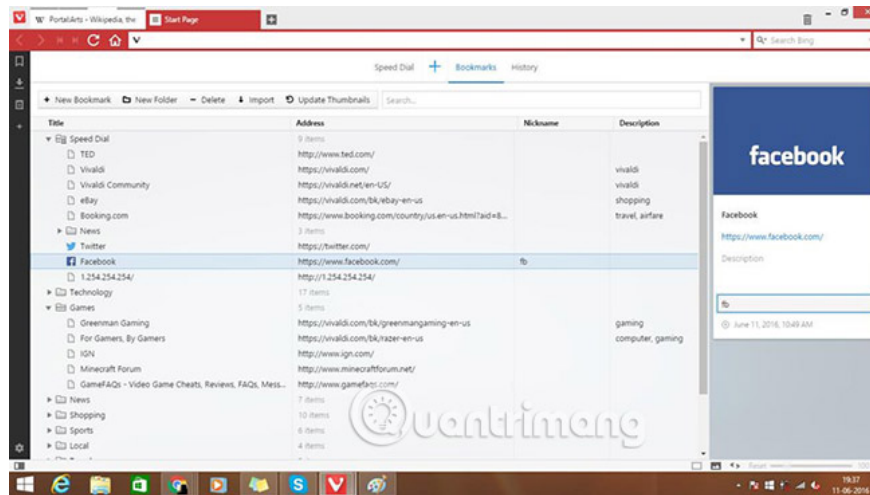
W PortalArts - Wikipedia, the
Start Page

Search Bing

Speed Dial
Bookmarks
History

+ New Bookmark
New Folder
− Delete
Import
Update Thumbnails
Search...

| Title | Address | Nickname | Description |
|---|---|---|---|
| Speed Dial | 9 items | | |
| TED | http://www.ted.com/ | | |
| Vivaldi | https://vivaldi.com/ | | vivaldi |
| Vivaldi Community | https://vivaldi.net/en-US/ | | vivaldi |
| eBay | https://vivaldi.com/bk/ebay-en-us | | shopping |
| Booking.com | https://www.booking.com/country/us.en-us.html?aid=8... | | travel, airfare |
| News | 3 items | | |
| Twitter | https://twitter.com/ | | |
| Facebook | https://www.facebook.com/ | fb | |
| 1.254.254.254/ | http://1.254.254.254/ | | |
| Technology | 17 items | | |
| Games | 5 items | | |
| Greenman Gaming | https://vivaldi.com/bk/greenmangaming-en-us | | gaming |
| For Gamers, By Gamers | https://vivaldi.com/bk/razer-en-us | | computer, gaming |
| IGN | http://www.ign.com/ | | |
| Minecraft Forum | http://www.minecraftforum.net/ | | |
| GameFAQs - Video Game Cheats, Reviews, FAQs, Mess... | http://www.gamefaqs.com/ | | |
| News | 7 items | | |
| Shopping | 10 items | | |
| Sports | 6 items | | |
| Local | 4 items | | |

facebook

Facebook
https://www.facebook.com/
Description
fb
June 11, 2016, 10:49 AM

Quantrimang

Reset
100

19:37
11-06-2016